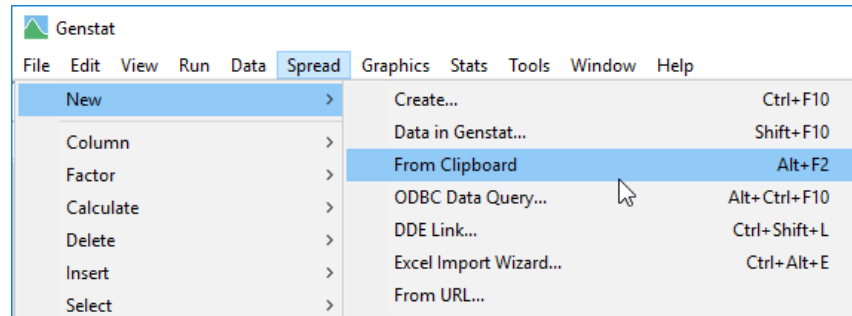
Genstat

File Edit View Run Data Spread Graphics Stats Tools Window Help

New >
Column >
Factor >
Calculate >
Delete >
Insert >
Select >

Create... Ctrl+F10
Data in Genstat... Shift+F10
From Clipboard Alt+F2
ODBC Data Query... Alt+Ctrl+F10
DDE Link... Ctrl+Shift+L
Excel Import Wizard... Ctrl+Alt+E
From URL...